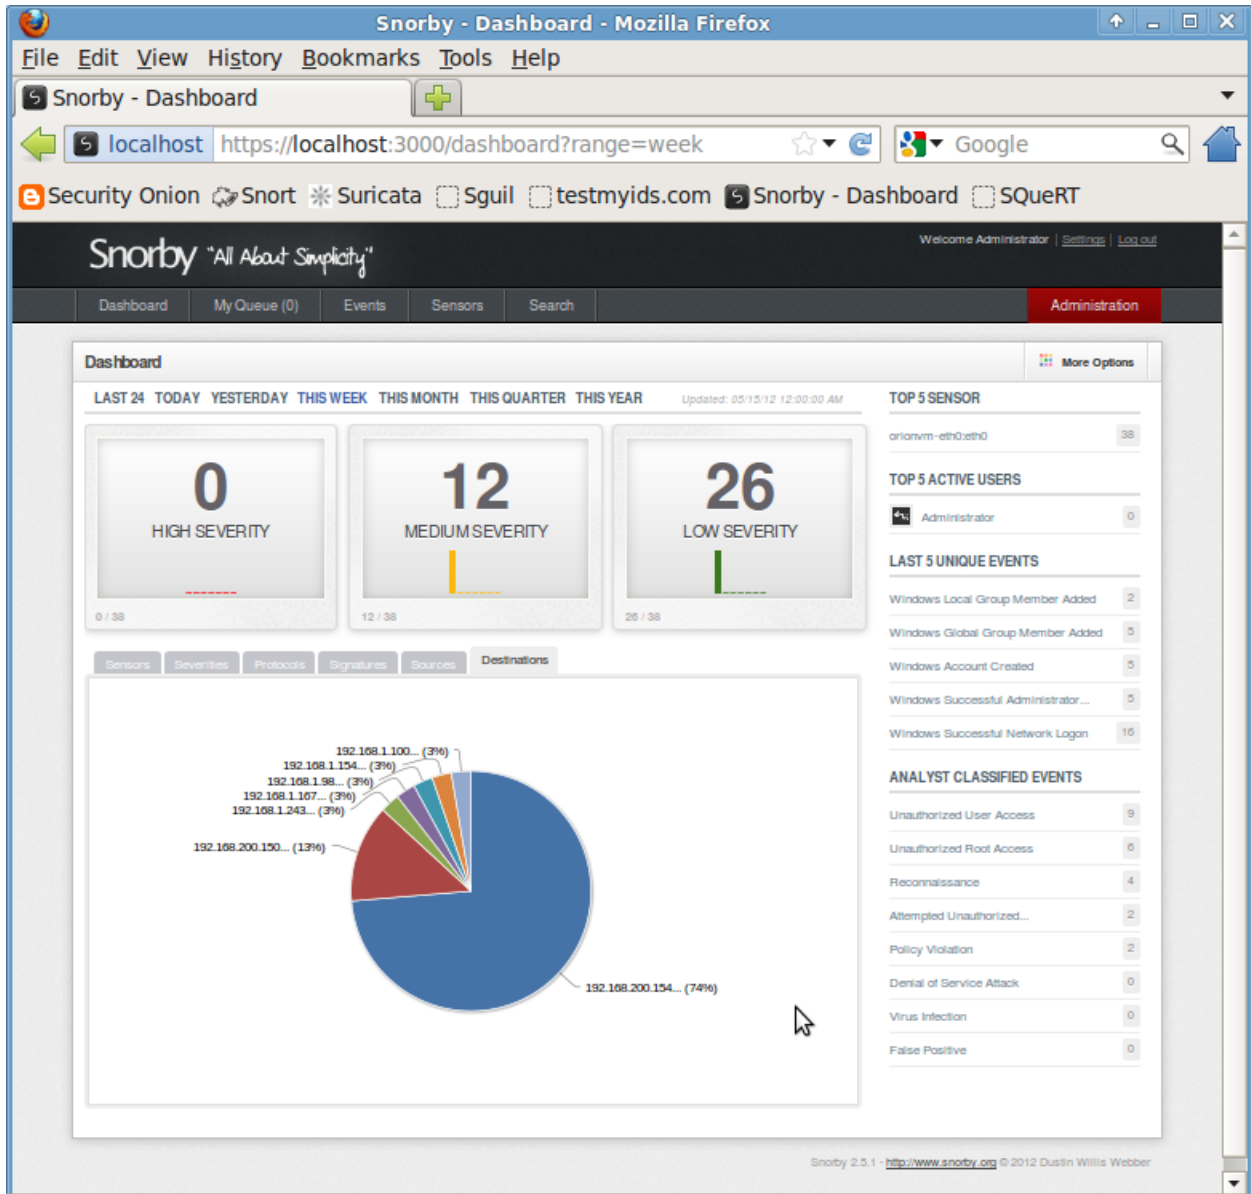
Snorby - Dashboard - Mozilla Firefox

File Edit View History Bookmarks Tools Help

Snorby - Dashboard

localhost https://localhost:3000/dashboard?range=week

Google

Security Onion Snort Suricata Sguil testmyids.com Snorby - Dashboard SQueRT

Snorby "All About Simplicity"

Welcome Administrator | Settings | Log out

Dashboard My Queue (0) Events Sensors Search Administration

Dashboard

More Options

LAST 24 TODAY YESTERDAY THIS WEEK THIS MONTH THIS QUARTER THIS YEAR Updated: 05/15/12 12:00:00 AM

0
HIGH SEVERITY
0 / 38

12
MEDIUM SEVERITY
12 / 38

26
LOW SEVERITY
26 / 38

Sensors Severities Protocols Signatures Sources Destinations

192.168.1.100... (3%)
192.168.1.154... (3%)
192.168.1.98... (3%)
192.168.1.167... (3%)
192.168.1.243... (3%)
192.168.200.150... (13%)
192.168.200.154... (74%)

TOP 5 SENSOR

orionvm-eth0:eth0 38

TOP 5 ACTIVE USERS

Administrator 0

LAST 5 UNIQUE EVENTS

Windows Local Group Member Added 2
Windows Global Group Member Added 5
Windows Account Created 5
Windows Successful Administrator... 5
Windows Successful Network Logon 16

ANALYST CLASSIFIED EVENTS

Unauthorized User Access 9
Unauthorized Root Access 6
Reconnaissance 4
Attempted Unauthorized... 2
Policy Violation 2
Denial of Service Attack 0
Virus Infection 0
False Positive 0

Snorby 2.5.1 - http://www.snorby.org © 2012 Dustin Willis Webber